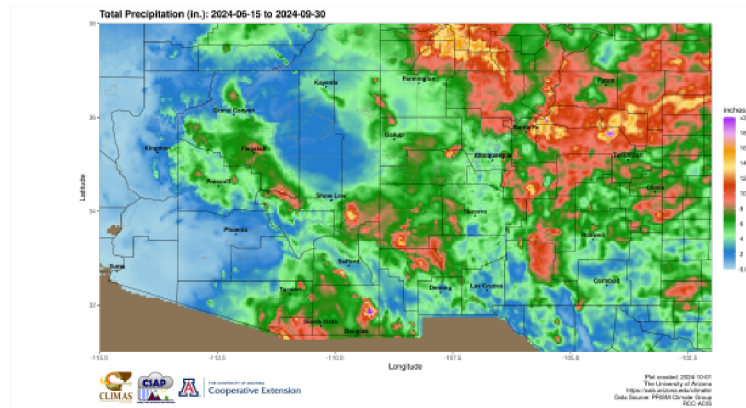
Total Precipitation (in.): 2024-06-15 to 2024-09-30

38
36
34
32

Latitude

Kayenta
Farmington
Pueblo
Grand Canyon
Gallup
Santa Fe
Kingman
Flagstaff
Albuquerque
Tucumcari
Prescott
Clovis
Show Low
Socorro
Phoenix
Roswell
Safford
Yuma
Deming
Las Cruces
Carlsbad
Tucson
Santa Cruz
Douglas

-115.0
-112.5
-110.0
-107.5
-105.0
-102.5

Longitude

inches
20
18
16
14
12
10
8
6
4
2
0.0

CLIMAS
CIAP
THE UNIVERSITY OF ARIZONA
Cooperative Extension

Plot created: 2024-10-01
The University of Arizona
https://cals.arizona.edu/climate
Data Source: PRISM Climate Group
RCC-ACIS